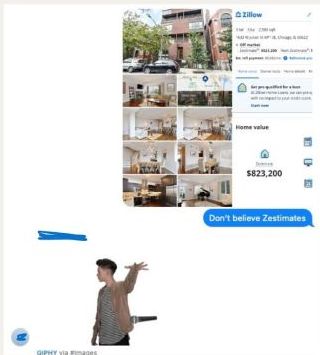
Zillow

1 bd 1 ba 2,100 sqft

1432 N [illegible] St, Chicago, IL 60622

Off market

Zestimate®: $823,200 Rent Zestimate®: $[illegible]

Est. refi payment: $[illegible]/mo Refinance your loan

Home value Owner tools Home details

Get pre-qualified for a loan

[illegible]

Learn more

Home value

Zestimate

$823,200

Don't believe Zestimates

GIPHY via #images